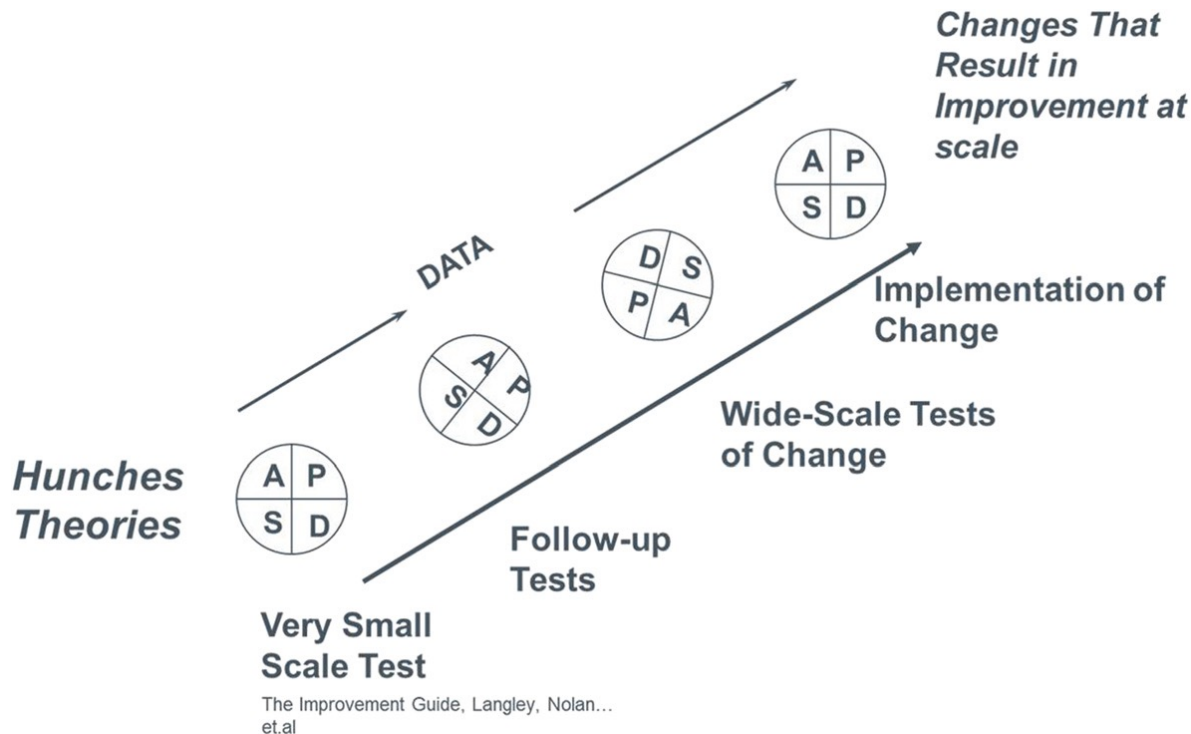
Changes That Result in Improvement at scale

DATA

A P
S D

D S
P A

A P
S D

A P
S D

Implementation of Change

Wide-Scale Tests of Change

Hunches Theories

Follow-up Tests

Very Small Scale Test

The Improvement Guide, Langley, Nolan… et.al